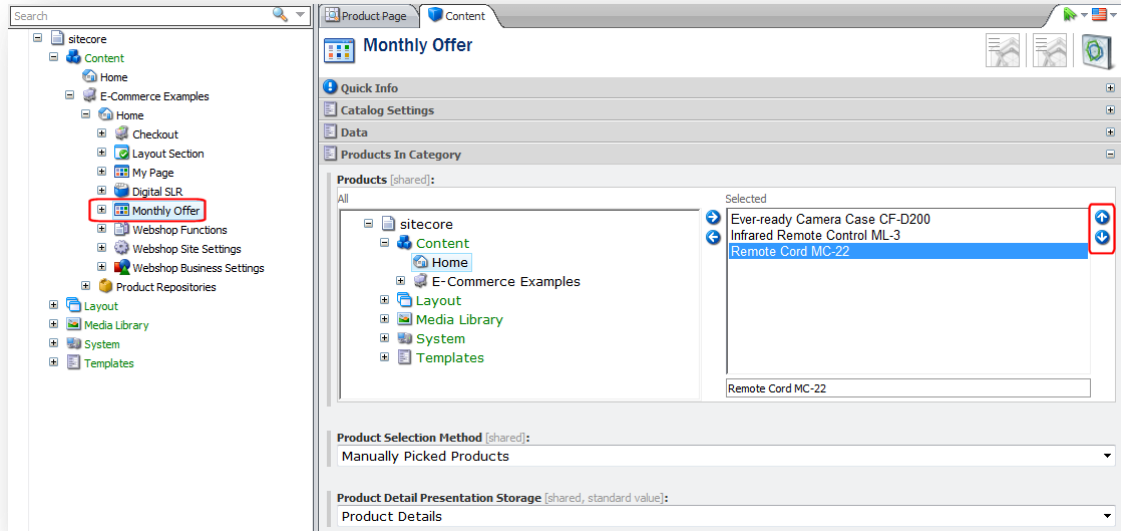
Search

sitecore
Content
Home
E-Commerce Examples
Home
Checkout
Layout Section
My Page
Digital SLR
Monthly Offer
Webshop Functions
Webshop Site Settings
Webshop Business Settings
Product Repositories
Layout
Media Library
System
Templates

Product Page
Content

Monthly Offer

Quick Info
Catalog Settings
Data
Products In Category

Products [shared]:
All
sitecore
Content
Home
E-Commerce Examples
Layout
Media Library
System
Templates

Selected
Ever-ready Camera Case CF-D200
Infrared Remote Control ML-3
Remote Cord MC-22

Remote Cord MC-22

Product Selection Method [shared]:
Manually Picked Products

Product Detail Presentation Storage [shared, standard value]:
Product Details